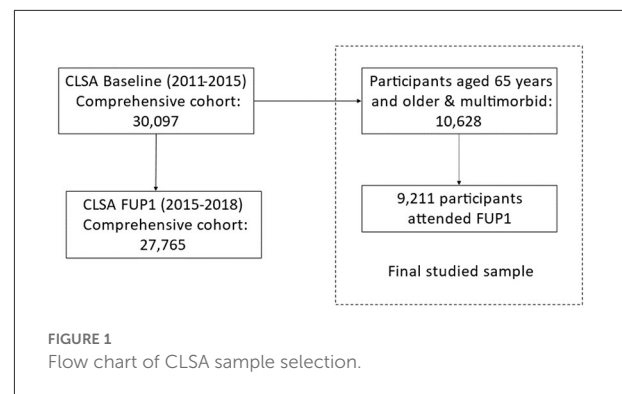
CLSA Baseline (2011-2015)
Comprehensive cohort:
30,097

CLSA FUP1 (2015-2018)
Comprehensive cohort:
27,765

Participants aged 65 years and older & multimorbid:
10,628

9,211 participants attended FUP1

Final studied sample

FIGURE 1
Flow chart of CLSA sample selection.